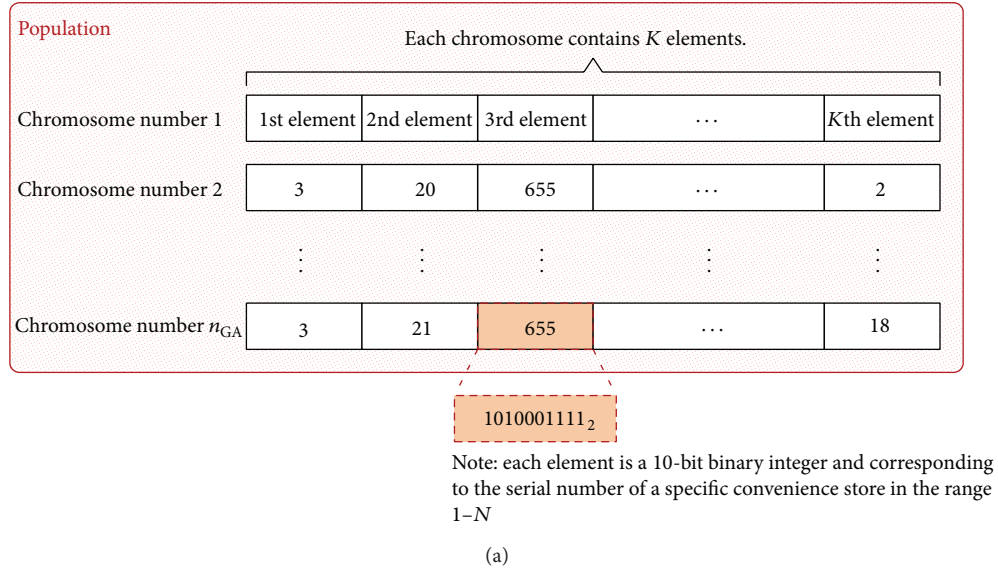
Population

Each chromosome contains $K$ elements.

| Chromosome number 1 | 1st element | 2nd element | 3rd element | $\cdots$ | $K$th element |
|---|---|---|---|---|---|
| Chromosome number 2 | 3 | 20 | 655 | $\cdots$ | 2 |
| $\vdots$ | $\vdots$ | $\vdots$ | $\vdots$ | $\vdots$ | $\vdots$ |
| Chromosome number $n_{GA}$ | 3 | 21 | 655 | $\cdots$ | 18 |

$1010001111_2$

Note: each element is a 10-bit binary integer and corresponding to the serial number of a specific convenience store in the range 1–$N$

(a)